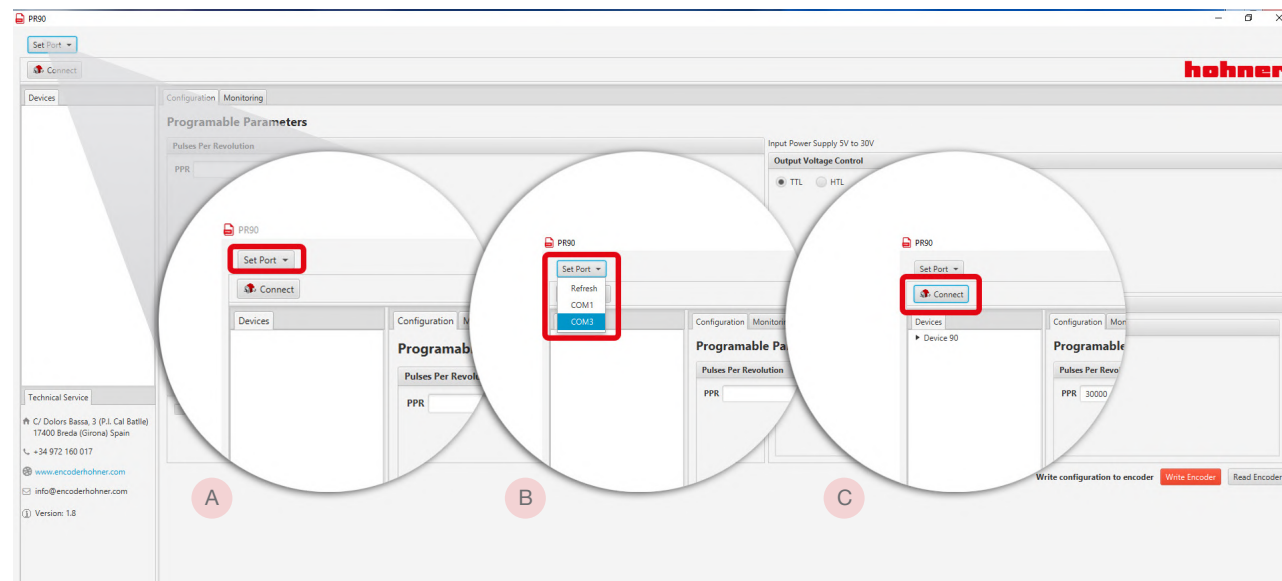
PR90

Set Port

Connect

hohner

Devices

Configuration Monitoring

Programable Parameters

Pulses Per Revolution

PPR

Input Power Supply 5V to 30V

Output Voltage Control

TTL HTL

PR90

Set Port

Connect

Devices

Configuration Mo

Programab

Pulses Per Revolu

PPR

PR90

Set Port

Refresh

COM1

COM3

Configuration Monitor

Programable Pa

Pulses Per Revolution

PPR

PR90

Set Port

Connect

Devices

▸ Device 90

Configuration Mo

Programable

Pulses Per Revo

PPR 30000

Technical Service

C/ Dolors Bassa, 3 (P.I. Cal Batlle) 17400 Breda (Girona) Spain

+34 972 160 017

www.encoderhohner.com

info@encoderhohner.com

Version: 1.8

A

B

C

Write configuration to encoder Write Encoder Read Encoder